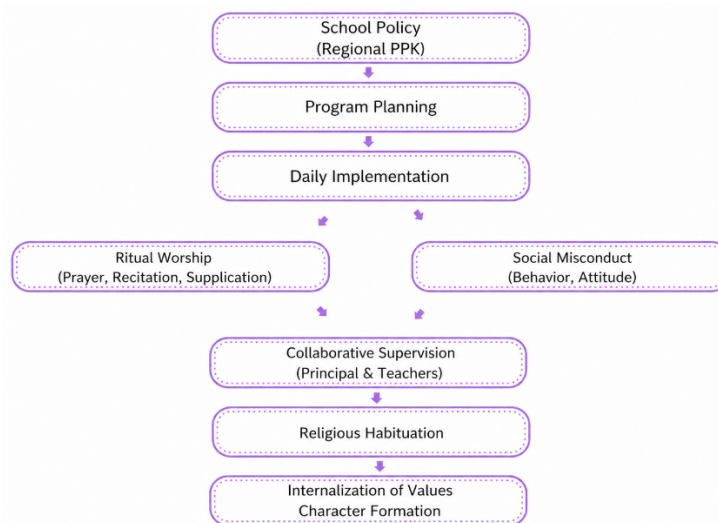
School Policy
(Regional PPK)

Program Planning

Daily Implementation

Ritual Worship
(Prayer, Recitation, Supplication)

Social Misconduct
(Behavior, Attitude)

Collaborative Supervision
(Principal & Teachers)

Religious Habituation

Internalization of Values
Character Formation